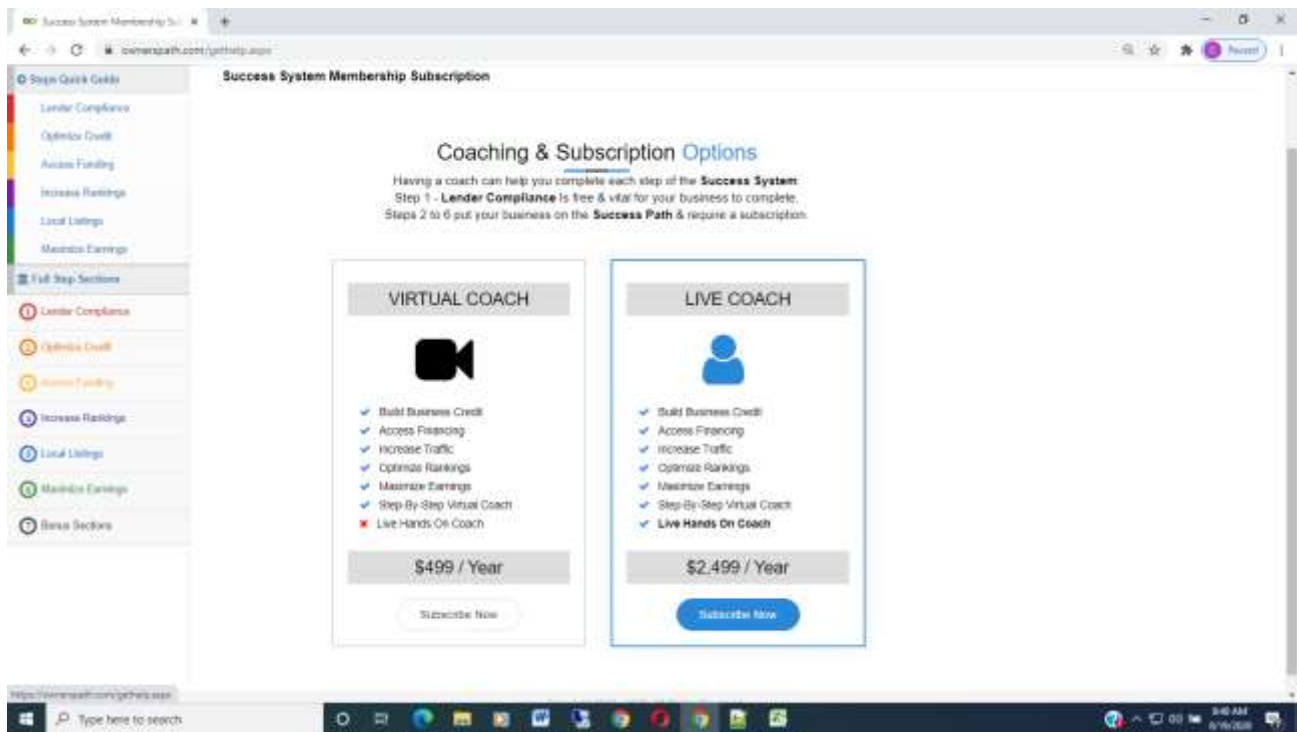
Success System Membership Su ×

ownerspath.com/gethelp.aspx

Paused

6 Steps Quick Guide

Lender Compliance

Optimize Credit

Access Funding

Increase Rankings

Local Listings

Maximize Earnings

Full Step Sections

1 Lender Compliance

2 Optimize Credit

3 Access Funding

4 Increase Rankings

5 Local Listings

6 Maximize Earnings

7 Bonus Sections

Success System Membership Subscription

Coaching & Subscription Options

Having a coach can help you complete each step of the **Success System**. Step 1 - **Lender Compliance** is free & vital for your business to complete. Steps 2 to 6 put your business on the **Success Path** & require a subscription.

VIRTUAL COACH

Build Business Credit
Access Financing
Increase Traffic
Optimize Rankings
Maximize Earnings
Step-By-Step Virtual Coach
Live Hands On Coach

$499 / Year

Subscribe Now

LIVE COACH

Build Business Credit
Access Financing
Increase Traffic
Optimize Rankings
Maximize Earnings
Step-By-Step Virtual Coach
**Live Hands On Coach**

$2,499 / Year

Subscribe Now

https://ownerspath.com/gethelp.aspx

Type here to search

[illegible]